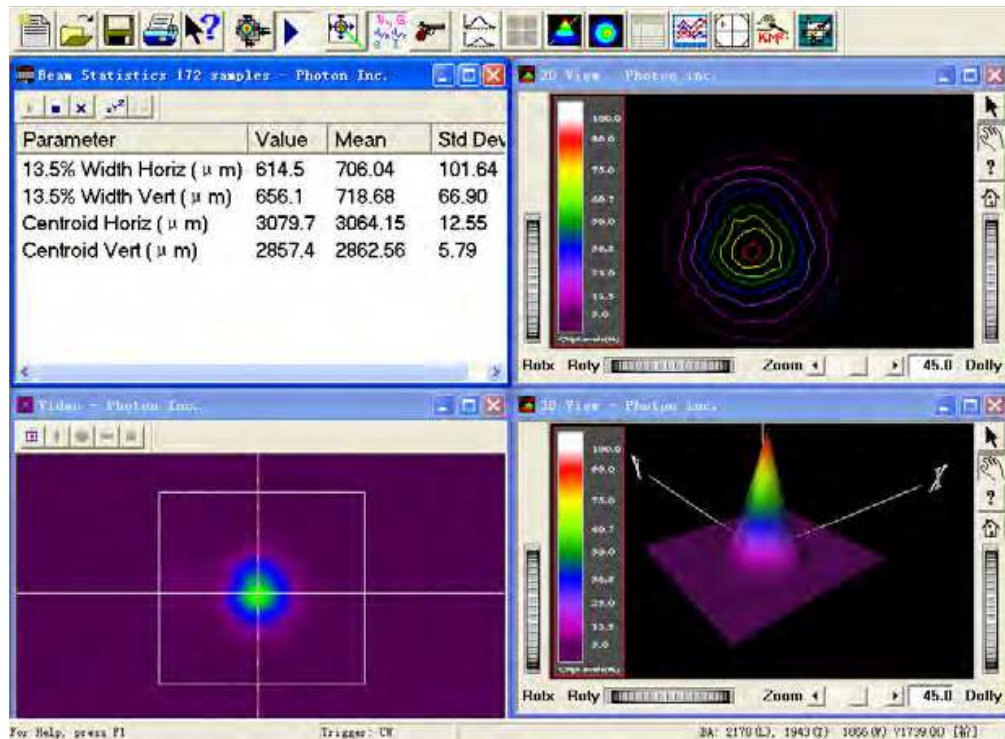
Beam Statistics 172 samples - Photon Inc.

| Parameter | Value | Mean | Std Dev |
|---|---|---|---|
| 13.5% Width Horiz ( μ m) | 614.5 | 706.04 | 101.64 |
| 13.5% Width Vert ( μ m) | 656.1 | 718.68 | 66.90 |
| Centroid Horiz ( μ m) | 3079.7 | 3064.15 | 12.55 |
| Centroid Vert ( μ m) | 2857.4 | 2862.56 | 5.79 |

2D View - Photon Inc.

100.0
88.6
75.0
62.7
50.0
38.8
25.0
12.5
0.0

Rotx Roty Zoom 45.0 Dolly

Video - Photon Inc.

3D View - Photon Inc.

100.0
88.0
75.0
62.7
50.0
38.8
25.0
12.5
0.0

Y X

Rotx Roty Zoom 45.0 Dolly

For Help, press F1 Trigger: CW DA: 2170 (L), 1943 (I) 1656 (W) Y1739.00 [W]